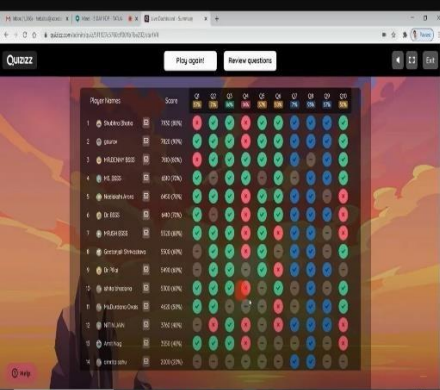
Quizizz

Play again!

Review questions

Exit

| | Player Names | Score | Q1 | Q2 | Q3 | Q4 | Q5 | Q6 | Q7 | Q8 | Q9 | Q10 |
|---|---|---|---|---|---|---|---|---|---|---|---|---|
| 1 | Shubhra Bhatia | 7850 (90%) | | | | | | | | | | |
| 2 | gaurav | 7820 (90%) | | | | | | | | | | |
| 3 | HRIDONY $$$$ | 7180 (80%) | | | | | | | | | | |
| 4 | HS $$$$ | 6910 (70%) | | | | | | | | | | |
| 5 | Nishitesh Arora | 6450 (70%) | | | | | | | | | | |
| 6 | Dr $$$$ | 6140 (70%) | | | | | | | | | | |
| 7 | MRISH $$$$ | 5520 (60%) | | | | | | | | | | |
| 8 | Geetanjali Shrivastava | 5500 (60%) | | | | | | | | | | |
| 9 | Dr Pilai | 5490 (60%) | | | | | | | | | | |
| 10 | ishita bhardwaj | 5300 (60%) | | | | | | | | | | |
| 11 | MaDurbana Onda | 4600 (50%) | | | | | | | | | | |
| 12 | NITIN JAIN | 3700 (40%) | | | | | | | | | | |
| 13 | Amrit kaj | 3550 (40%) | | | | | | | | | | |
| 14 | smita sahu | 2000 (20%) | | | | | | | | | | |

Help